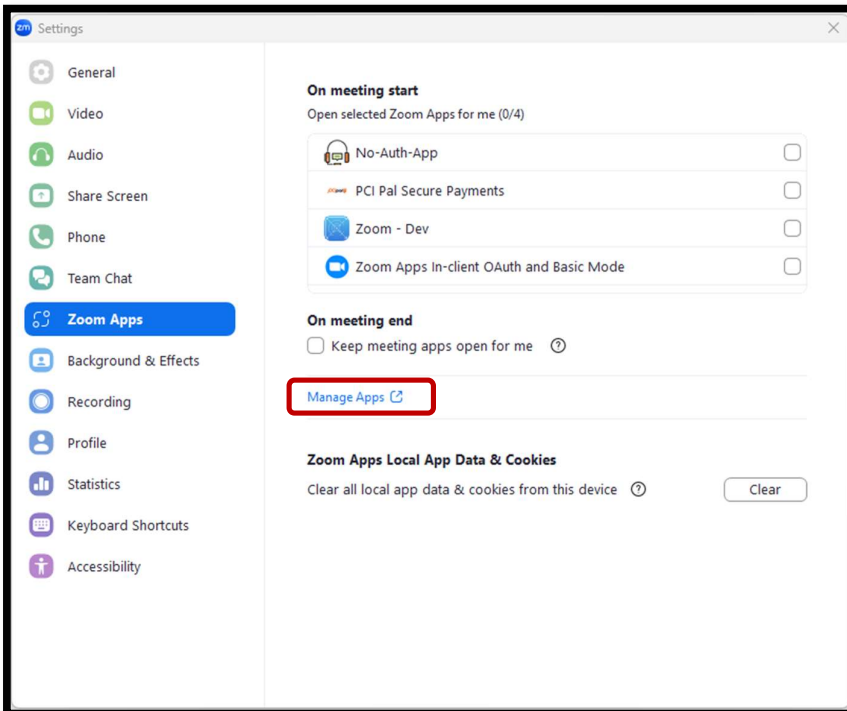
zm Settings

General
Video
Audio
Share Screen
Phone
Team Chat
Zoom Apps
Background & Effects
Recording
Profile
Statistics
Keyboard Shortcuts
Accessibility

On meeting start
Open selected Zoom Apps for me (0/4)

No-Auth-App
PCI Pal Secure Payments
Zoom - Dev
Zoom Apps In-client OAuth and Basic Mode

On meeting end
Keep meeting apps open for me

Manage Apps

Zoom Apps Local App Data & Cookies
Clear all local app data & cookies from this device
Clear